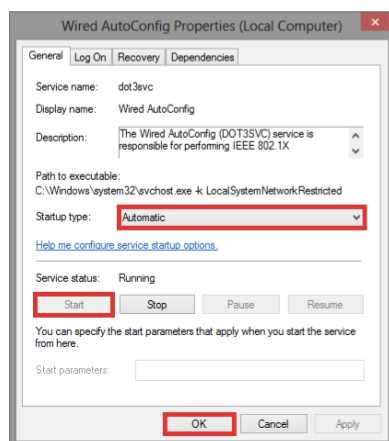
Wired AutoConfig Properties (Local Computer)

General | Log On | Recovery | Dependencies

Service name: dot3svc

Display name: Wired AutoConfig

Description: The Wired AutoConfig (DOT3SVC) service is responsible for performing IEEE 802.1X

Path to executable:
C:\Windows\system32\svchost.exe -k LocalSystemNetworkRestricted

Startup type: Automatic

Help me configure service startup options.

Service status: Running

Start | Stop | Pause | Resume

You can specify the start parameters that apply when you start the service from here.

Start parameters:

OK | Cancel | Apply